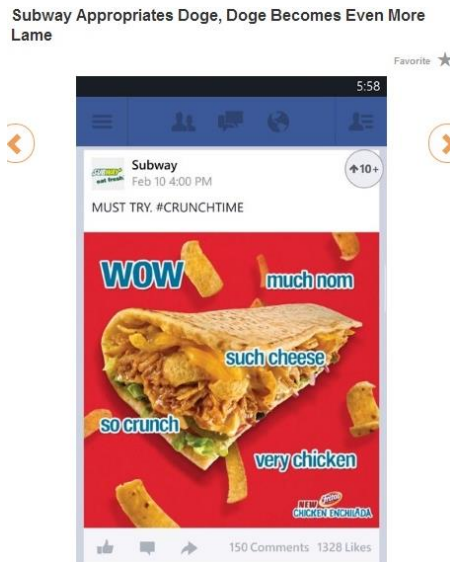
Subway Appropriates Doge, Doge Becomes Even More Lame

Favorite

5:58

Subway
Feb 10 4:00 PM

+10+

MUST TRY. #CRUNCHTIME

wow

much nom

such cheese

so crunch

very chicken

NEW Fritos CHICKEN ENCHILADA

150 Comments 1328 Likes